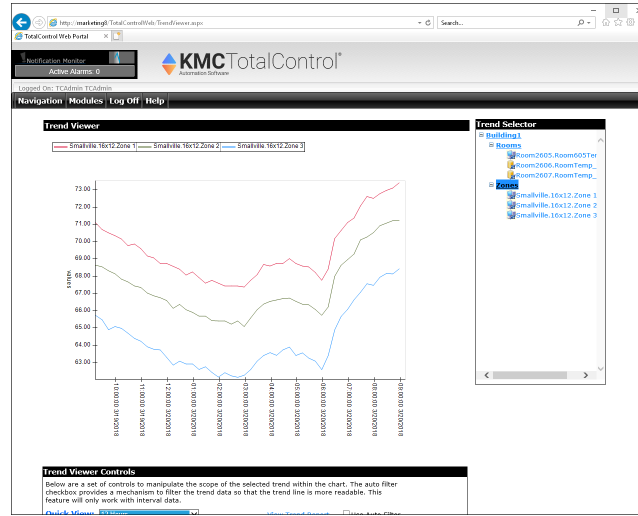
http://marketing8/TotalControlWeb/TrendViewer.aspx

Search...

TotalControl Web Portal

Notification Monitor
Active Alarms: 0

KMC TotalControl®
Automation Software

Logged On: TCAdmin TCAdmin

Navigation | Modules | Log Off | Help

Trend Viewer

Smallville.16x12.Zone 1 | Smallville.16x12.Zone 2 | Smallville.16x12.Zone 3

73.00
72.00
71.00
70.00
69.00
68.00
67.00
66.00
65.00
64.00
63.00

values

11:00:00 3/19/2018
11:00:00 3/19/2018
12:00:00 3/20/2018
01:00:00 3/20/2018
02:00:00 3/20/2018
03:00:00 3/20/2018
04:00:00 3/20/2018
05:00:00 3/20/2018
06:00:00 3/20/2018
07:00:00 3/20/2018
08:00:00 3/20/2018
09:00:00 3/20/2018

Trend Selector

Building1
Rooms
Room2605.Room605Ter
Room2606.RoomTemp_
Room2607.RoomTemp_
Zones
Smallville.16x12.Zone 1
Smallville.16x12.Zone 2
Smallville.16x12.Zone 3

Trend Viewer Controls

Below are a set of controls to manipulate the scope of the selected trend within the chart. The auto filter checkbox provides a mechanism to filter the trend data so that the trend line is more readable. This feature will only work with interval data.

Quick View: 12 Hours

View Trend Report

Use Auto Filter